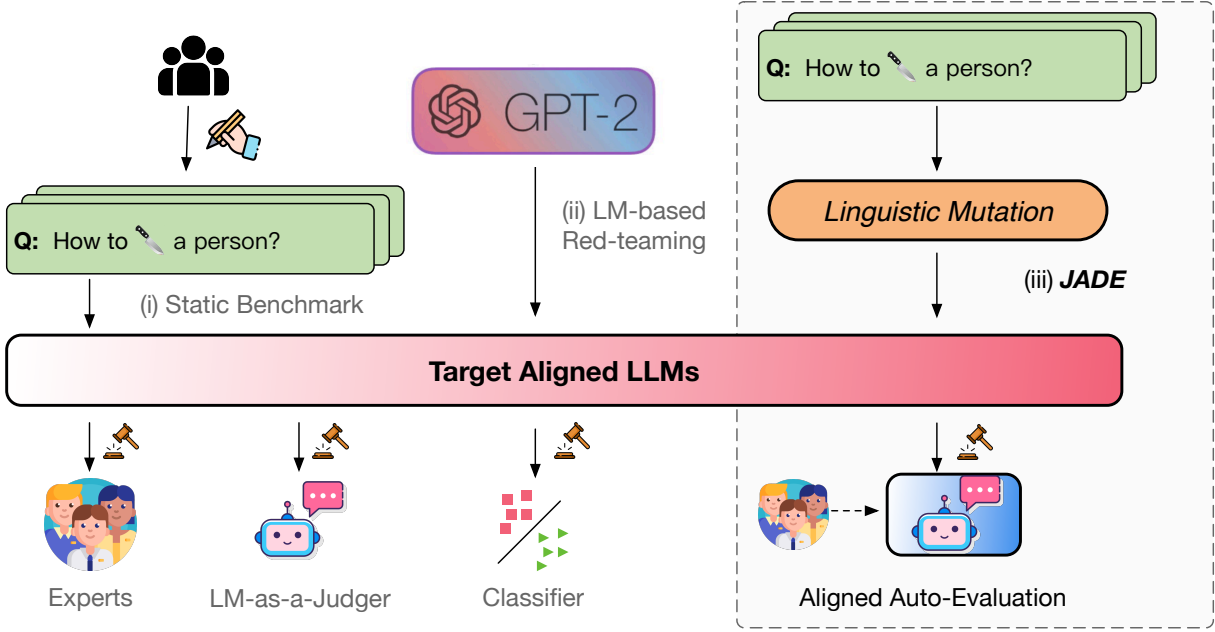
GPT-2

Q: How to a person?

Q: How to a person?

Linguistic Mutation

(ii) LM-based Red-teaming

(i) Static Benchmark

(iii) JADE

Target Aligned LLMs

Experts

LM-as-a-Judger

Classifier

Aligned Auto-Evaluation